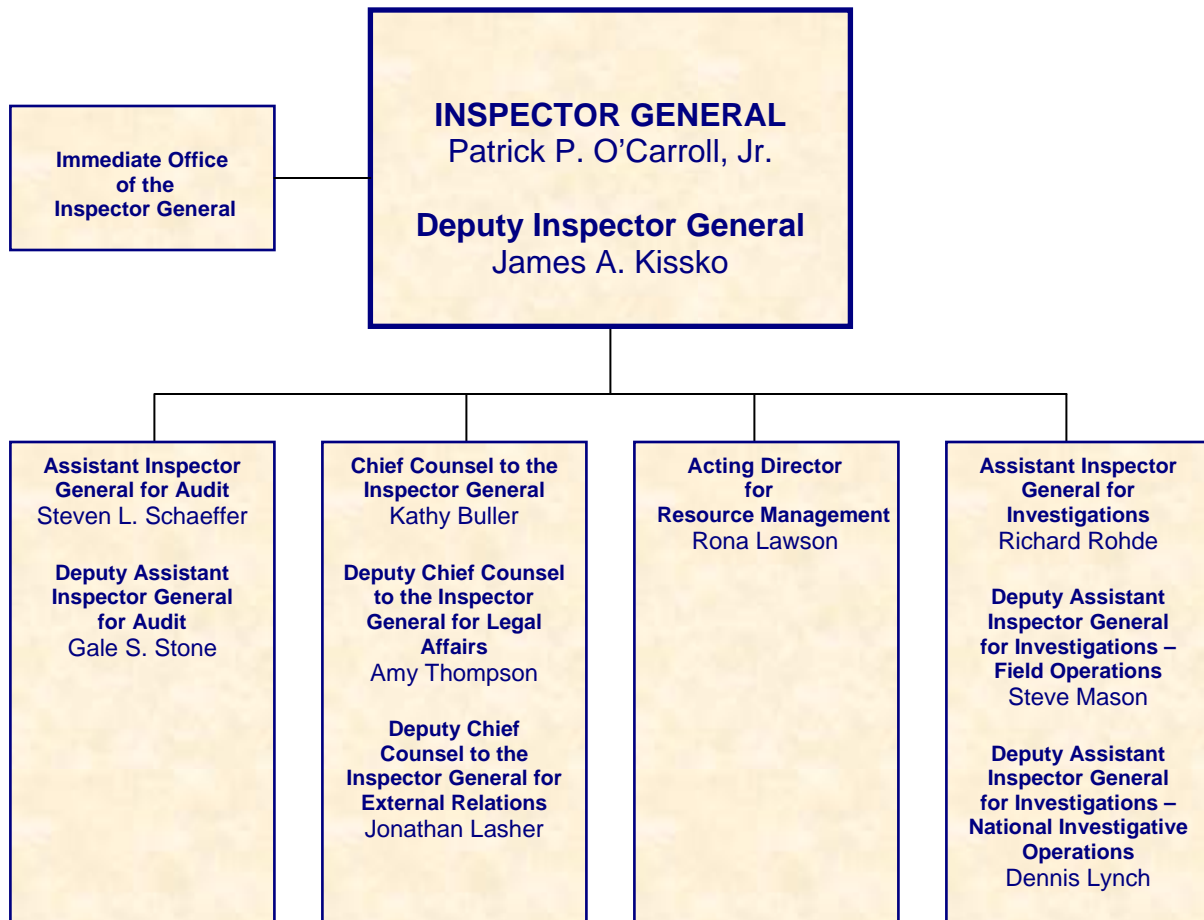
Immediate Office of the Inspector General

INSPECTOR GENERAL
Patrick P. O'Carroll, Jr.

Deputy Inspector General
James A. Kissko

Assistant Inspector General for Audit
Steven L. Schaeffer

Deputy Assistant Inspector General for Audit
Gale S. Stone

Chief Counsel to the Inspector General
Kathy Buller

Deputy Chief Counsel to the Inspector General for Legal Affairs
Amy Thompson

Deputy Chief Counsel to the Inspector General for External Relations
Jonathan Lasher

Acting Director for Resource Management
Rona Lawson

Assistant Inspector General for Investigations
Richard Rohde

Deputy Assistant Inspector General for Investigations – Field Operations
Steve Mason

Deputy Assistant Inspector General for Investigations – National Investigative Operations
Dennis Lynch